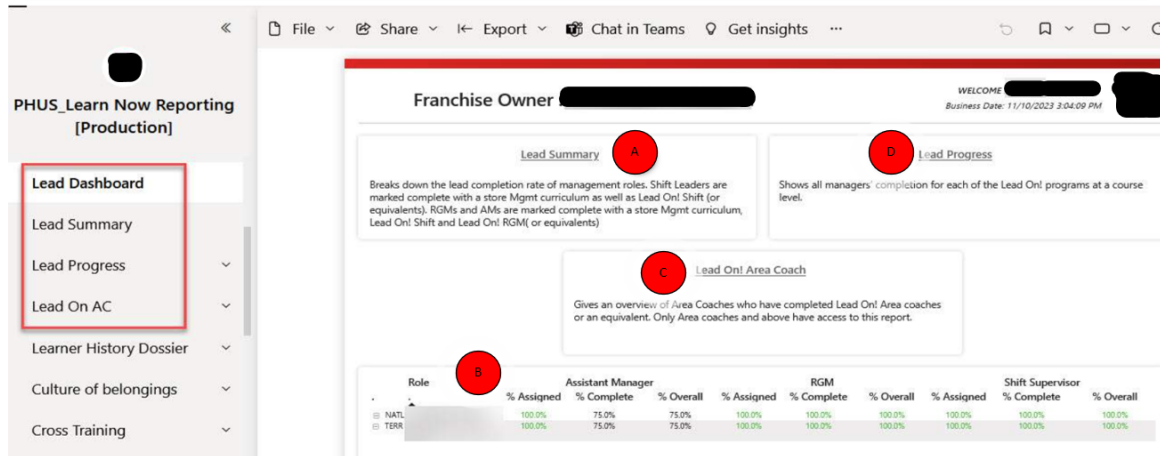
«

PHUS_Learn Now Reporting [Production]

Lead Dashboard

Lead Summary

Lead Progress

Lead On AC

Learner History Dossier

Culture of belongings

Cross Training

File Share Export Chat in Teams Get insights ···

Franchise Owner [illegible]

WELCOME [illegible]
Business Date: 11/10/2023 3:04:09 PM

A
Lead Summary

Breaks down the lead completion rate of management roles. Shift Leaders are marked complete with a store Mgmt curriculum as well as Lead On! Shift (or equivalents). RGMs and AMs are marked complete with a store Mgmt curriculum, Lead On! Shift and Lead On! RGM( or equivalents)

D
Lead Progress

Shows all managers' completion for each of the Lead On! programs at a course level.

C
Lead On! Area Coach

Gives an overview of Area Coaches who have completed Lead On! Area coaches or an equivalent. Only Area coaches and above have access to this report.

B

| Role | Assistant Manager % Assigned | Assistant Manager % Complete | Assistant Manager % Overall | RGM % Assigned | RGM % Complete | RGM % Overall | Shift Supervisor % Assigned | Shift Supervisor % Complete | Shift Supervisor % Overall |
|---|---|---|---|---|---|---|---|---|---|
| NATL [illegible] | 100.0% | 75.0% | 75.0% | 100.0% | 100.0% | 100.0% | 100.0% | 100.0% | 100.0% |
| TERR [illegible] | 100.0% | 75.0% | 75.0% | 100.0% | 100.0% | 100.0% | 100.0% | 100.0% | 100.0% |